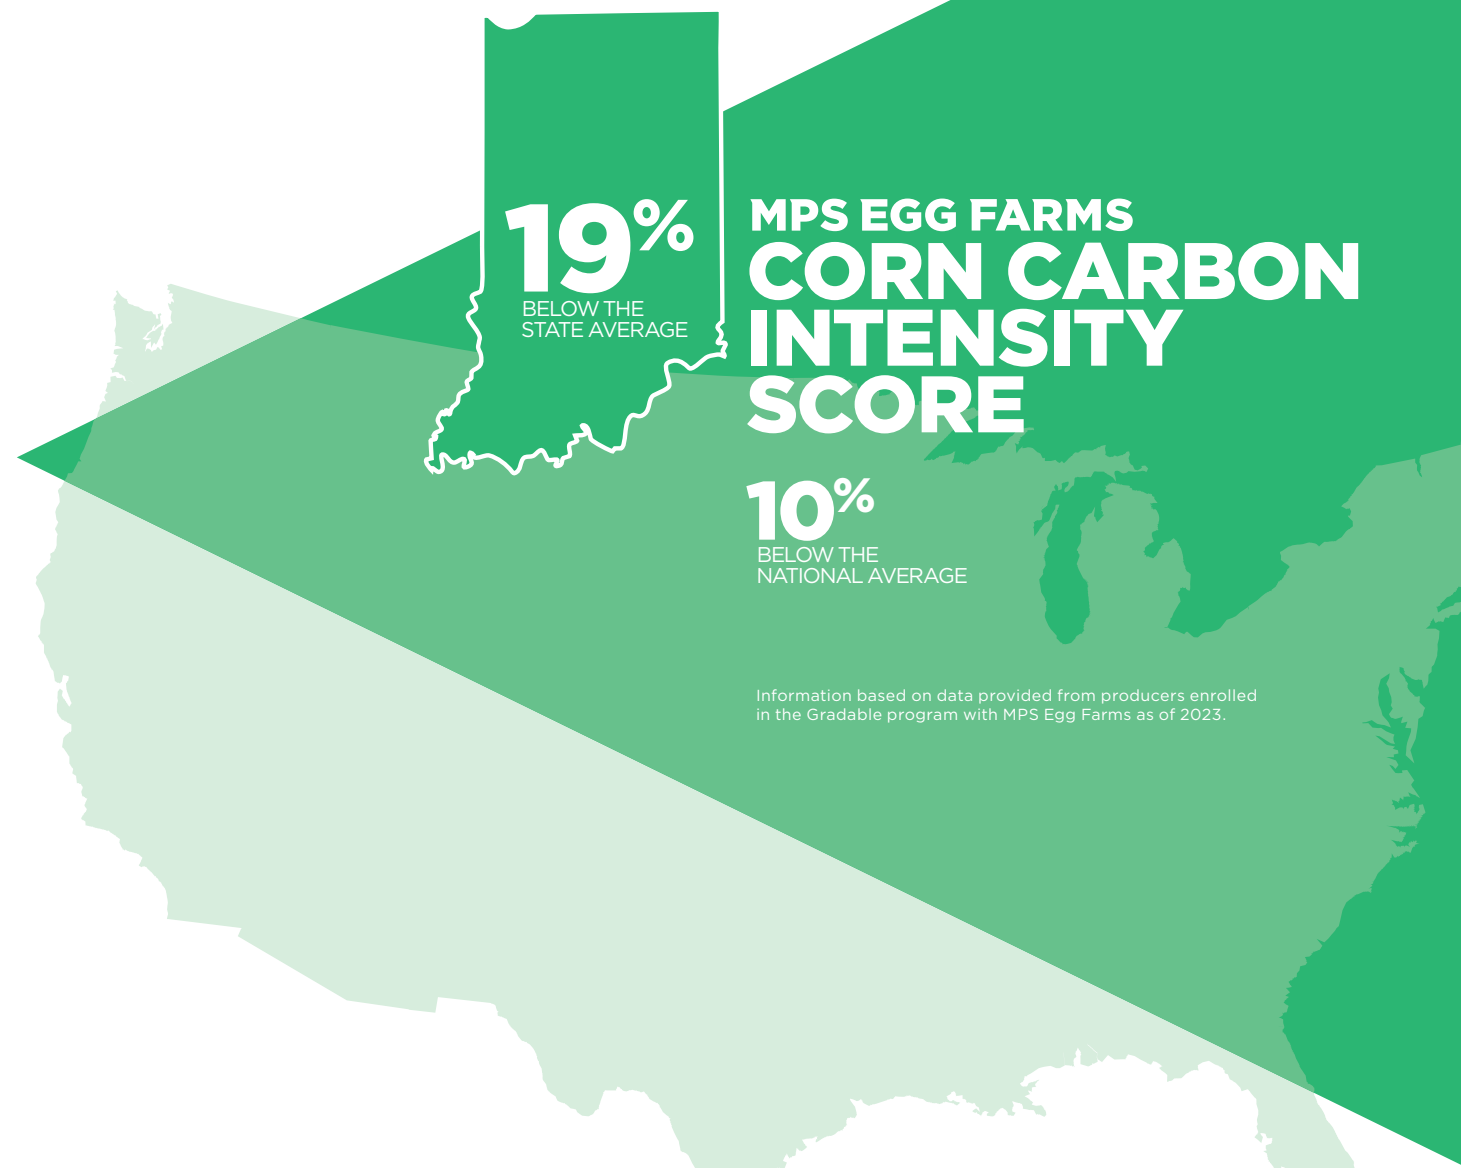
19%
BELOW THE
STATE AVERAGE

MPS EGG FARMS
CORN CARBON INTENSITY SCORE

10%
BELOW THE
NATIONAL AVERAGE

Information based on data provided from producers enrolled in the Gradable program with MPS Egg Farms as of 2023.